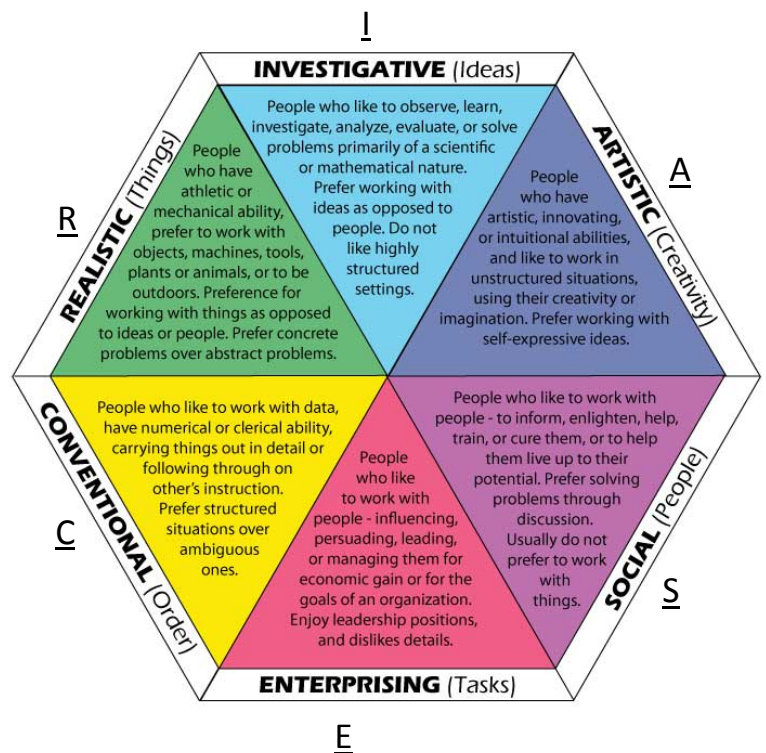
I

INVESTIGATIVE (Ideas)

People who like to observe, learn, investigate, analyze, evaluate, or solve problems primarily of a scientific or mathematical nature. Prefer working with ideas as opposed to people. Do not like highly structured settings.

A

ARTISTIC (Creativity)

People who have artistic, innovating, or intuitional abilities, and like to work in unstructured situations, using their creativity or imagination. Prefer working with self-expressive ideas.

R

REALISTIC (Things)

People who have athletic or mechanical ability, prefer to work with objects, machines, tools, plants or animals, or to be outdoors. Preference for working with things as opposed to ideas or people. Prefer concrete problems over abstract problems.

CONVENTIONAL (Order)

People who like to work with data, have numerical or clerical ability, carrying things out in detail or following through on other's instruction. Prefer structured situations over ambiguous ones.

C

People who like to work with people - influencing, persuading, leading, or managing them for economic gain or for the goals of an organization. Enjoy leadership positions, and dislikes details.

People who like to work with people - to inform, enlighten, help, train, or cure them, or to help them live up to their potential. Prefer solving problems through discussion. Usually do not prefer to work with things.

SOCIAL (People)

S

ENTERPRISING (Tasks)

E